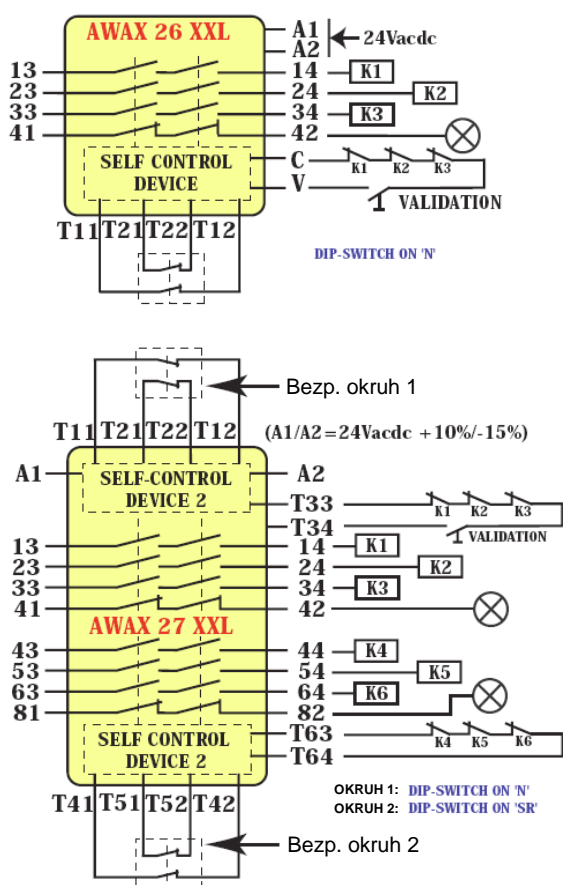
AWAX 26 XXL
A1
A2
24Vacdc
13
23
33
41
14
24
34
42
K1
K2
K3
SELF CONTROL DEVICE
C
V
K1 K2 K3
VALIDATION
T11 T21 T22 T12
DIP-SWITCH ON 'N'

Bezp. okruh 1
T11 T21 T22 T12
(A1/A2=24Vacdc +10%/-15%)
A1
A2
SELF-CONTROL DEVICE 2
T33
T34
K1 K2 K3
VALIDATION
13
23
33
41
14
24
34
42
K1
K2
K3
AWAX 27 XXL
43
53
63
81
44
54
64
82
K4
K5
K6
SELF CONTROL DEVICE 2
T63
T64
K4 K5 K6
T41 T51 T52 T42
OKRUH 1: DIP-SWITCH ON 'N'
OKRUH 2: DIP-SWITCH ON 'SR'
Bezp. okruh 2